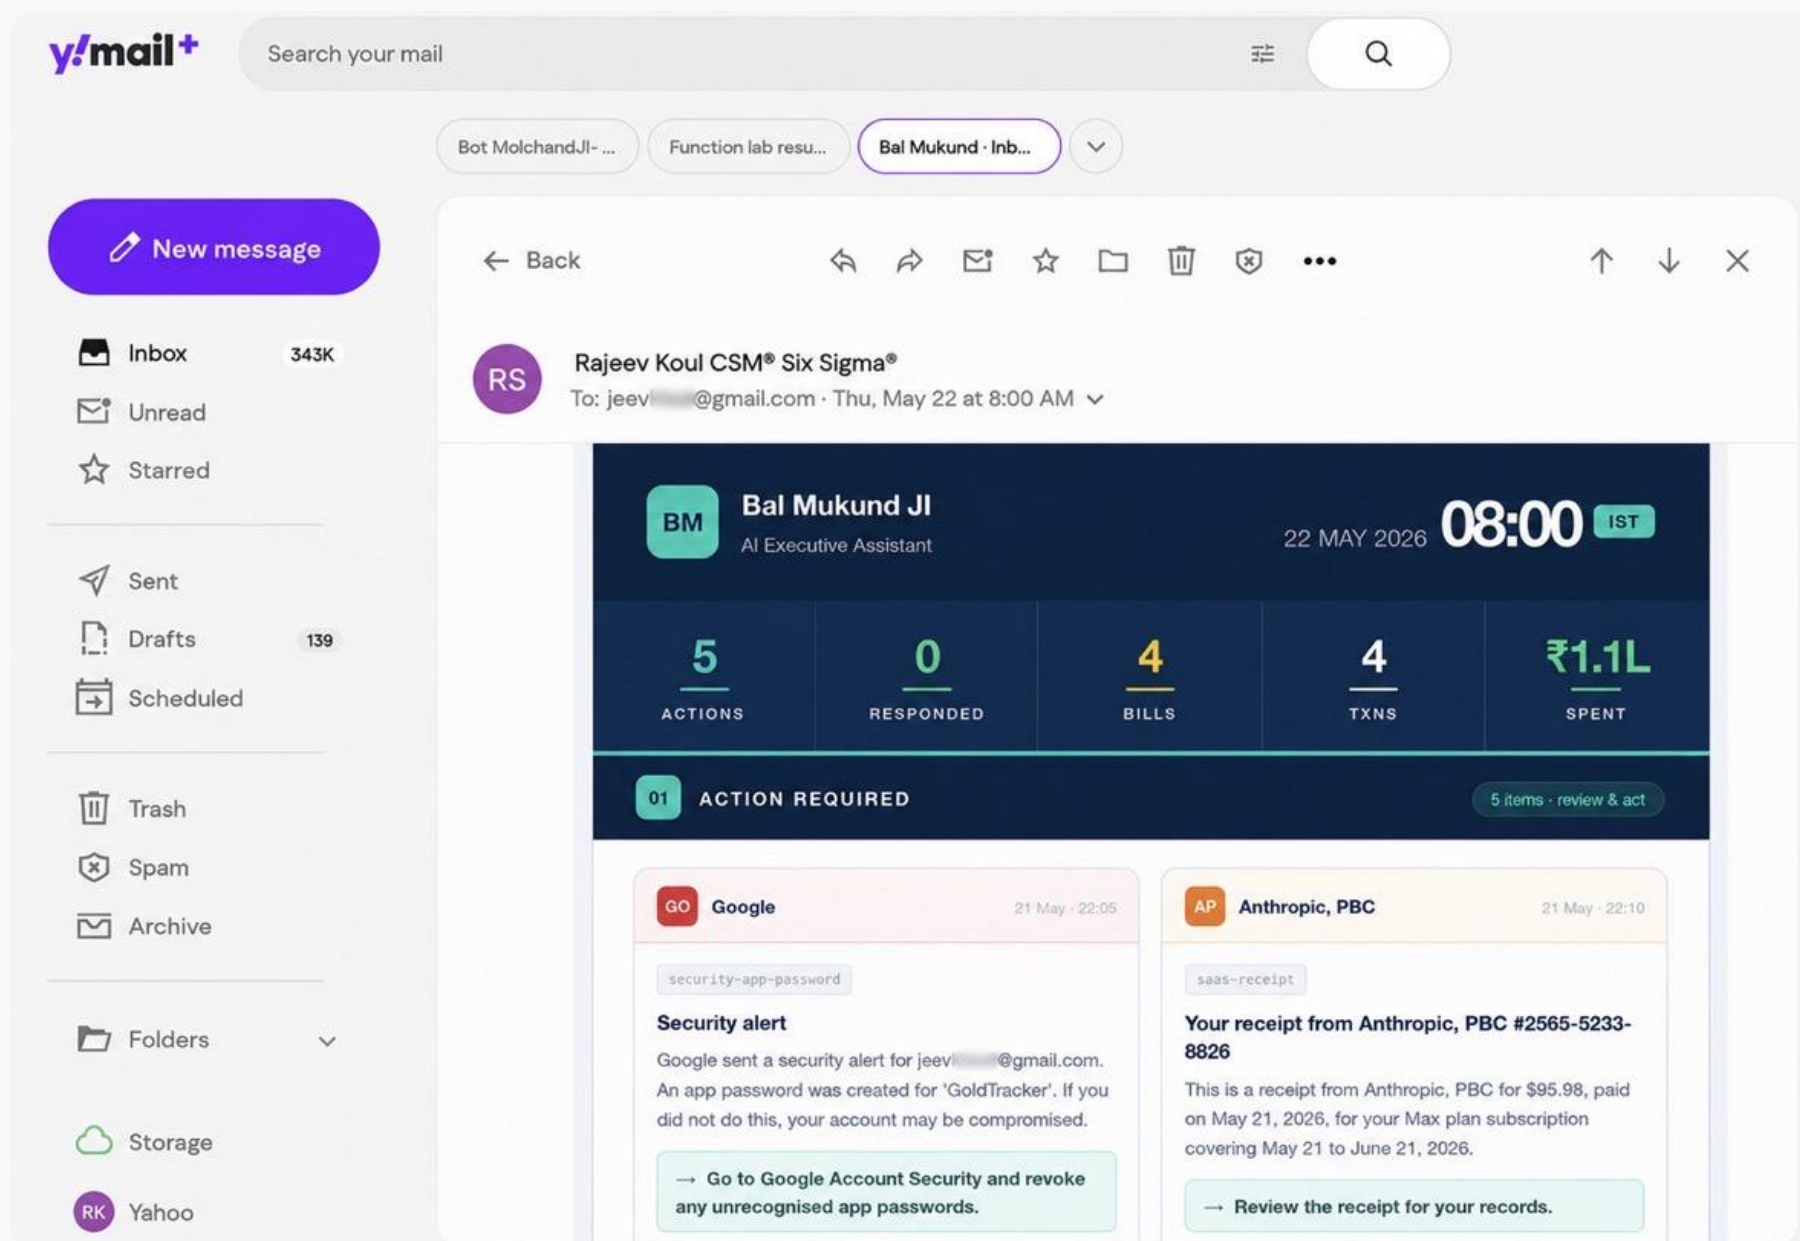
y!mail+

Search your mail

Bot MolchandJI- ... | Function lab resu... | Bal Mukund · Inb...

New message

Inbox 343K
Unread
Starred

Sent
Drafts 139
Scheduled

Trash
Spam
Archive

Folders

Storage

RK Yahoo

Back

RS
Rajeev Koul CSM® Six Sigma®
To: jeev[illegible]@gmail.com · Thu, May 22 at 8:00 AM

BM
Bal Mukund JI
AI Executive Assistant
22 MAY 2026 08:00 IST

| 5 | 0 | 4 | 4 | ₹1.1L |
|---|---|---|---|---|
| ACTIONS | RESPONDED | BILLS | TXNS | SPENT |

01 ACTION REQUIRED
5 items · review & act

GO Google 21 May · 22:05
security-app-password
Security alert
Google sent a security alert for jeev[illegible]@gmail.com. An app password was created for 'GoldTracker'. If you did not do this, your account may be compromised.
→ Go to Google Account Security and revoke any unrecognised app passwords.

AP Anthropic, PBC 21 May · 22:10
saas-receipt
Your receipt from Anthropic, PBC #2565-5233-8826
This is a receipt from Anthropic, PBC for $95.98, paid on May 21, 2026, for your Max plan subscription covering May 21 to June 21, 2026.
→ Review the receipt for your records.